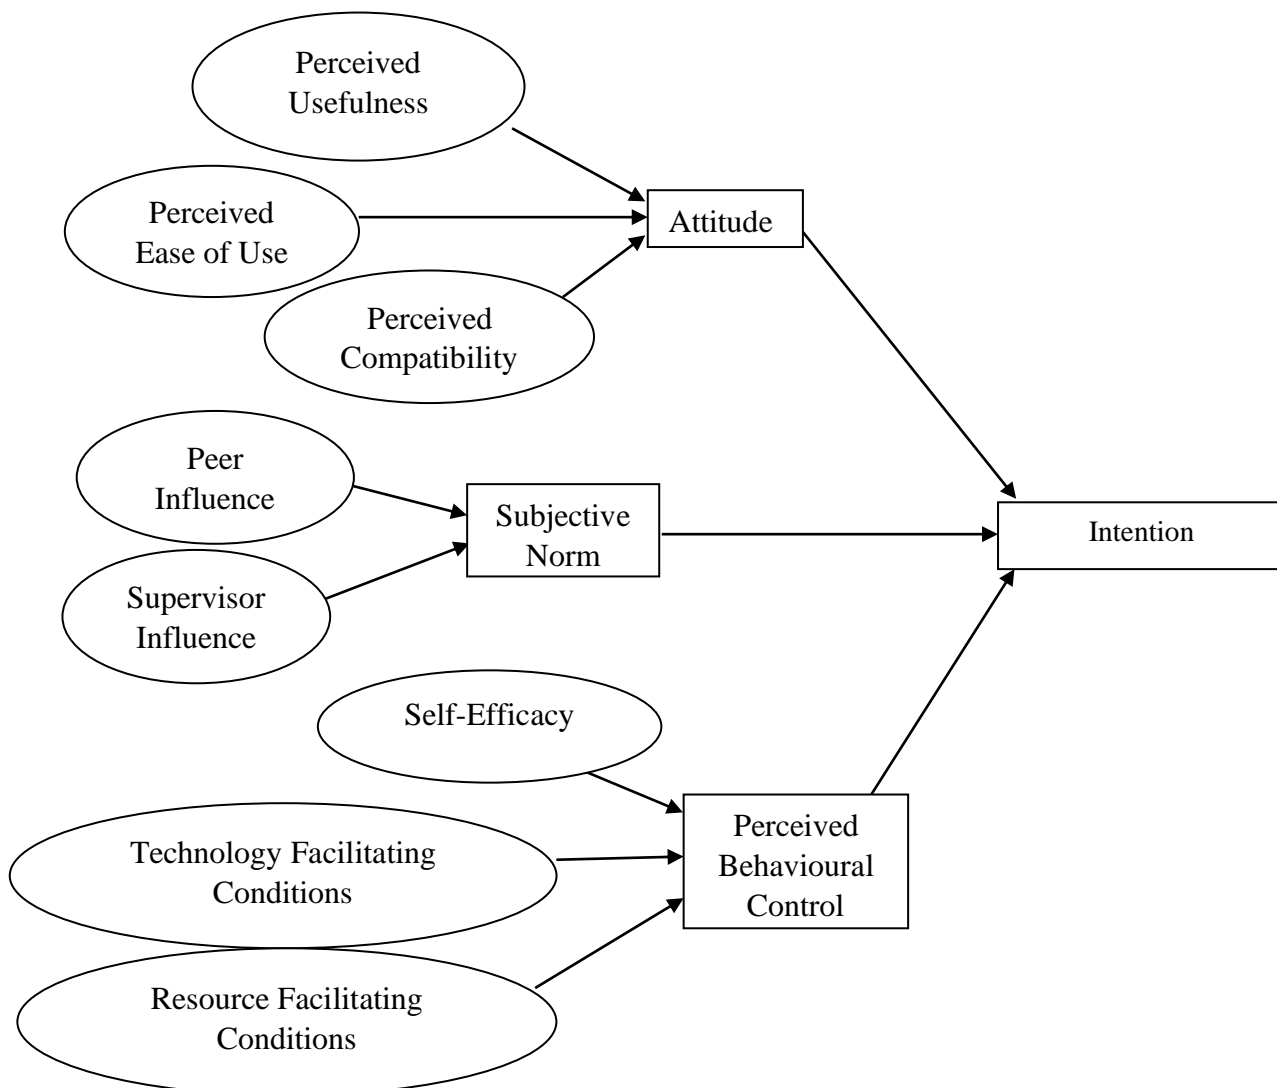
Perceived Usefulness

Perceived Ease of Use

Attitude

Perceived Compatibility

Peer Influence

Subjective Norm

Intention

Supervisor Influence

Self-Efficacy

Technology Facilitating Conditions

Perceived Behavioural Control

Resource Facilitating Conditions